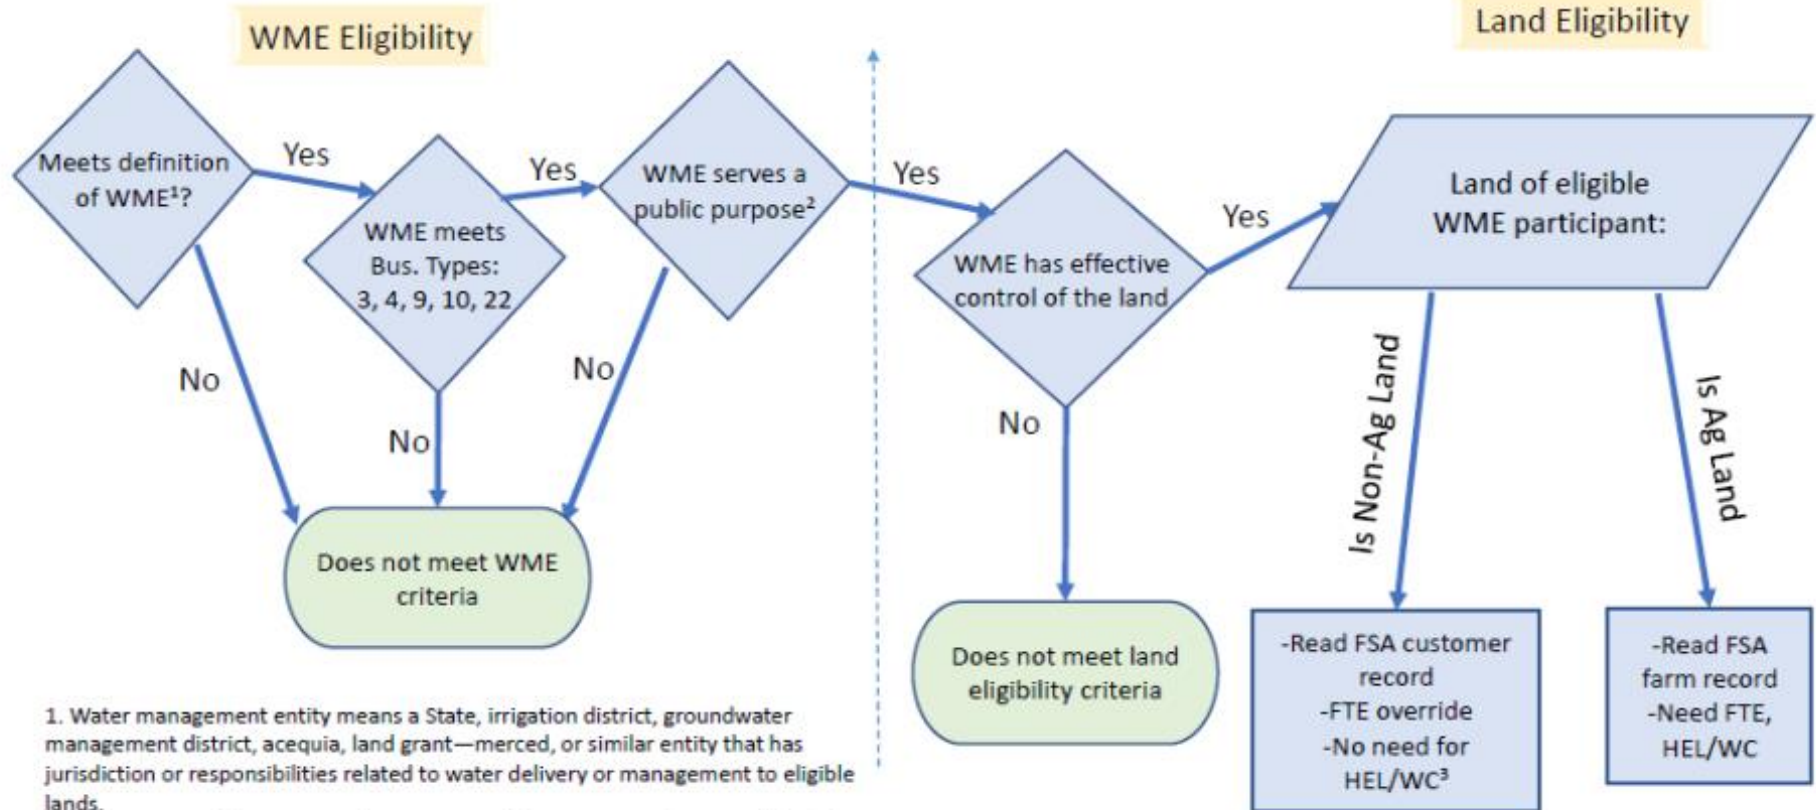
WME Eligibility

Land Eligibility

Meets definition of WME¹?

Yes

WME meets Bus. Types: 3, 4, 9, 10, 22

Yes

WME serves a public purpose²

Yes

WME has effective control of the land

Yes

Land of eligible WME participant:

No

No

No

No

Does not meet WME criteria

Does not meet land eligibility criteria

Is Non-Ag Land

Is Ag Land

-Read FSA customer record
-FTE override
-No need for HEL/WC³

-Read FSA farm record
-Need FTE, HEL/WC

1. Water management entity means a State, irrigation district, groundwater management district, acequia, land grant—merced, or similar entity that has jurisdiction or responsibilities related to water delivery or management to eligible lands.